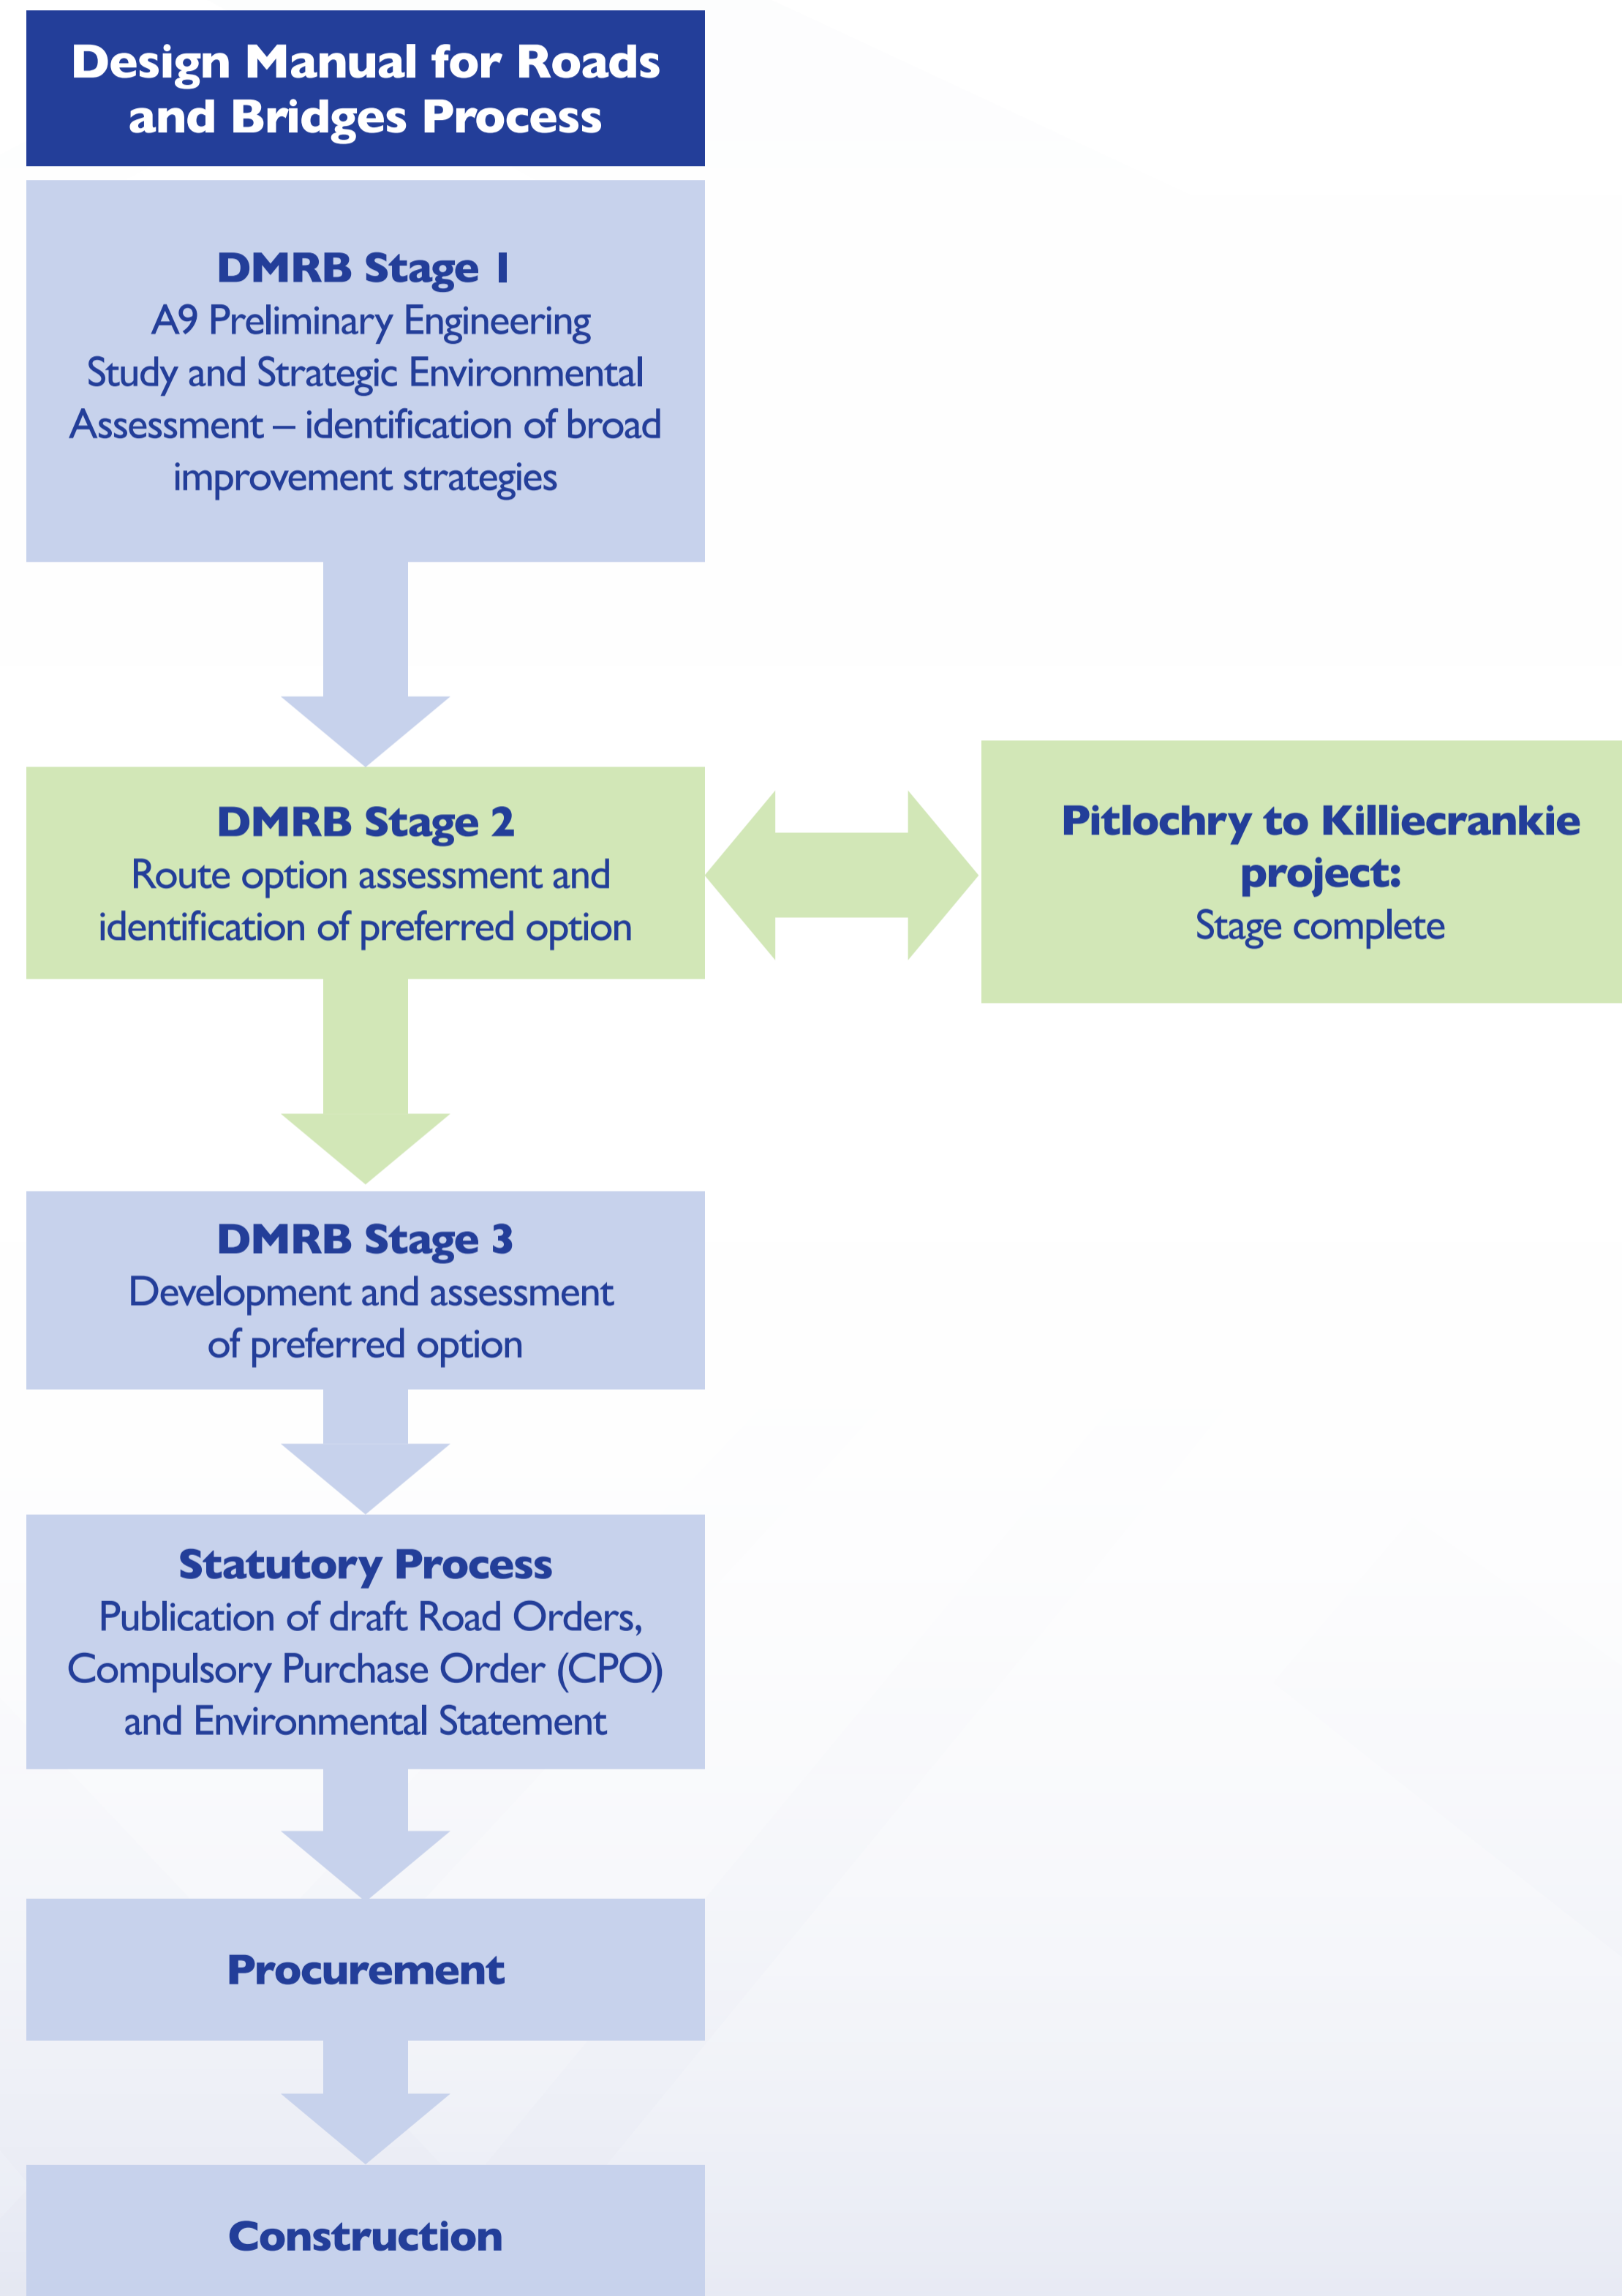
Design Manual for Roads and Bridges Process

DMRB Stage 1
A9 Preliminary Engineering Study and Strategic Environmental Assessment – identification of broad improvement strategies

DMRB Stage 2
Route option assessment and identification of preferred option

Pitlochry to Killiecrankie project:
Stage complete

DMRB Stage 3
Development and assessment of preferred option

Statutory Process
Publication of draft Road Orders, Compulsory Purchase Order (CPO) and Environmental Statement

Procurement

Construction